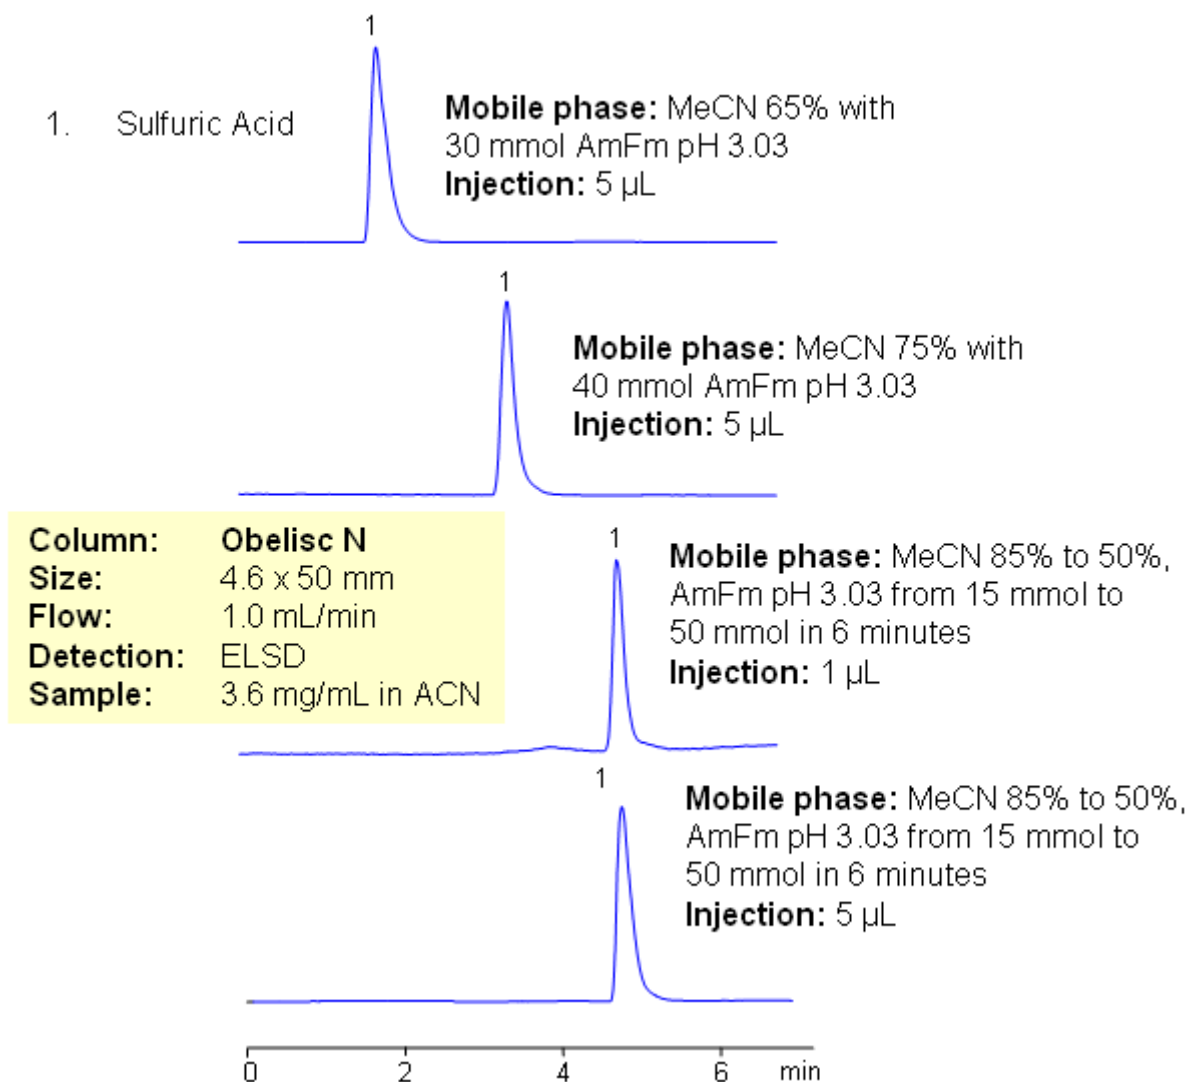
1

1. Sulfuric Acid

**Mobile phase:** MeCN 65% with 30 mmol AmFm pH 3.03
**Injection:** 5 µL

1

**Mobile phase:** MeCN 75% with 40 mmol AmFm pH 3.03
**Injection:** 5 µL

| | |
|---|---|
| **Column:** | **Obelisc N** |
| **Size:** | 4.6 x 50 mm |
| **Flow:** | 1.0 mL/min |
| **Detection:** | ELSD |
| **Sample:** | 3.6 mg/mL in ACN |

1

**Mobile phase:** MeCN 85% to 50%, AmFm pH 3.03 from 15 mmol to 50 mmol in 6 minutes
**Injection:** 1 µL

1

**Mobile phase:** MeCN 85% to 50%, AmFm pH 3.03 from 15 mmol to 50 mmol in 6 minutes
**Injection:** 5 µL

0 2 4 6 min